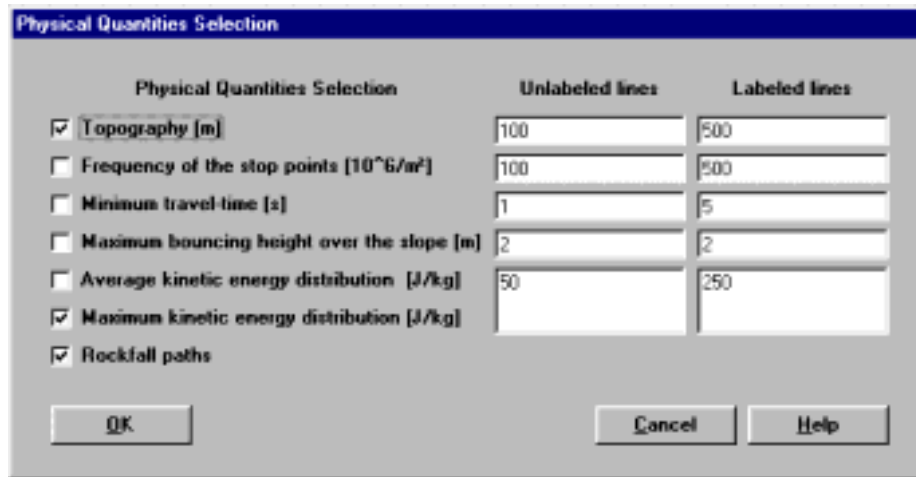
Physical Quantities Selection

| Physical Quantities Selection | Unlabeled lines | Labeled lines |
|---|---|---|
| ☑ Topography [m] | 100 | 500 |
| ☐ Frequency of the stop points [10^6/m²] | 100 | 500 |
| ☐ Minimum travel-time [s] | 1 | 5 |
| ☐ Maximum bouncing height over the slope [m] | 2 | 2 |
| ☐ Average kinetic energy distribution [J/kg] | 50 | 250 |
| ☑ Maximum kinetic energy distribution [J/kg] | | |
| ☑ Rockfall paths | | |

OK

Cancel

Help